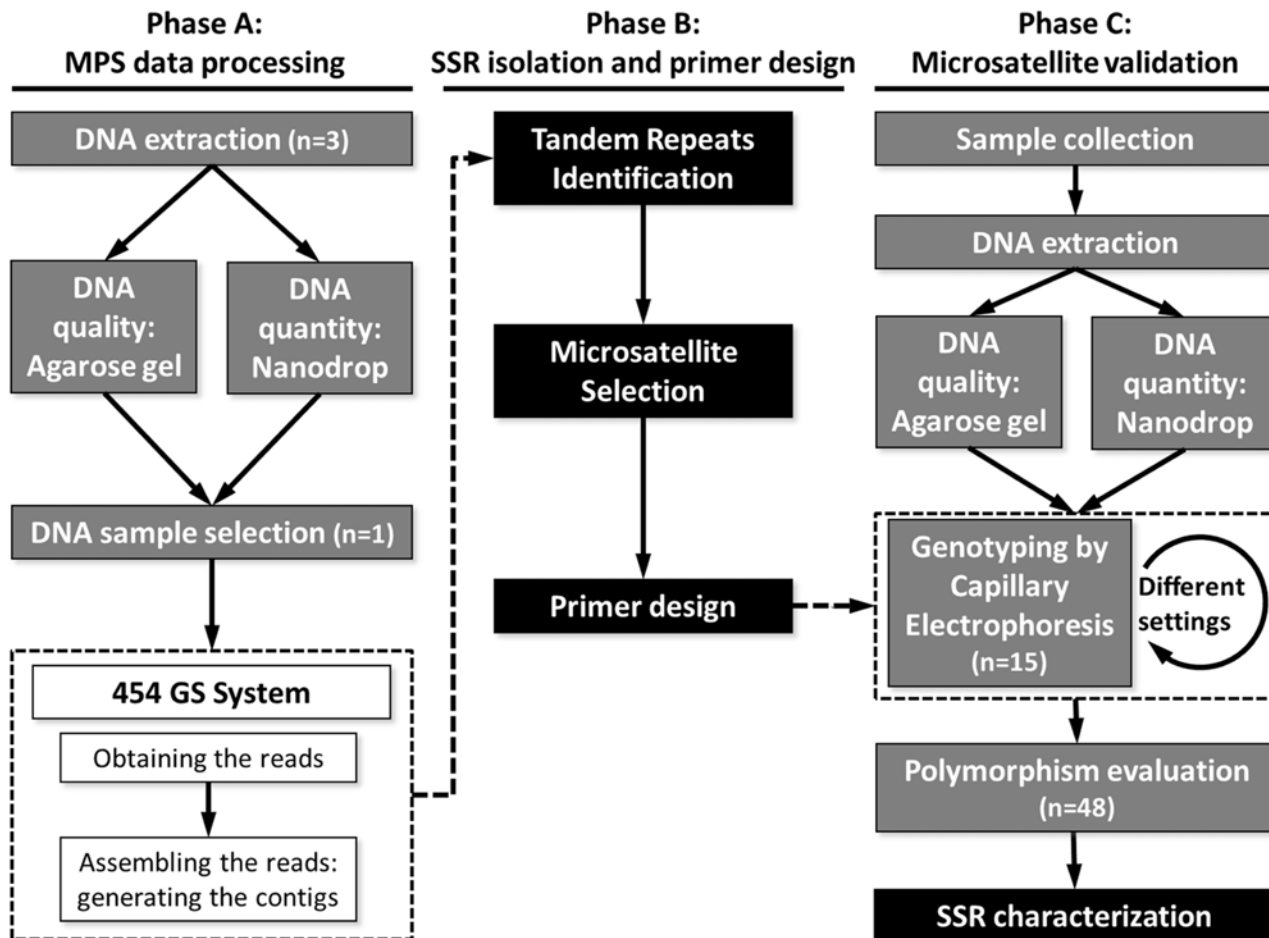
Phase A:
MPS data processing

DNA extraction (n=3)

DNA quality: Agarose gel

DNA quantity: Nanodrop

DNA sample selection (n=1)

454 GS System

Obtaining the reads

Assembling the reads: generating the contigs

Phase B:
SSR isolation and primer design

Tandem Repeats Identification

Microsatellite Selection

Primer design

Phase C:
Microsatellite validation

Sample collection

DNA extraction

DNA quality: Agarose gel

DNA quantity: Nanodrop

Genotyping by Capillary Electrophoresis (n=15)

Different settings

Polymorphism evaluation (n=48)

SSR characterization